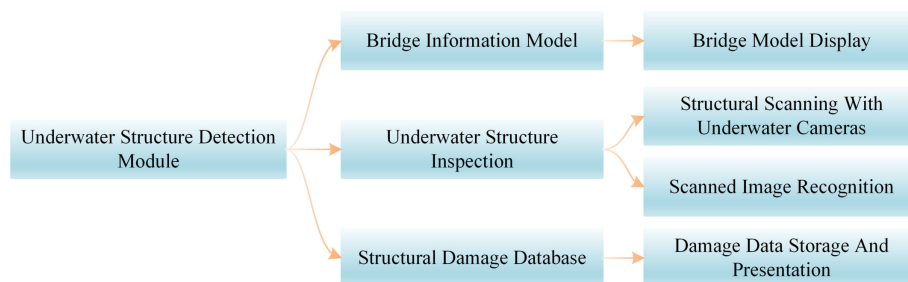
Underwater Structure Detection Module

Bridge Information Model

Bridge Model Display

Underwater Structure Inspection

Structural Scanning With Underwater Cameras

Scanned Image Recognition

Structural Damage Database

Damage Data Storage And Presentation